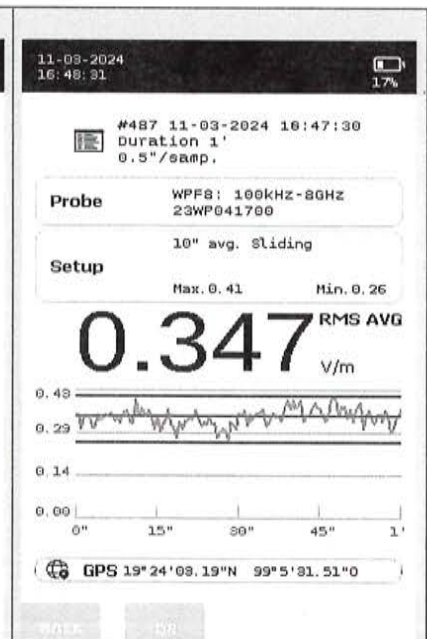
11-03-2024
16:48:31

17%

#487 11-03-2024 16:47:30
Duration 1'
0.5"/samp.

Probe
WPF8: 100kHz-8GHz
23WP041700

Setup
10" avg. Sliding
Max. 0.41
Min. 0.26

0.347
RMS AVG
V/m

0.43
0.29
0.14
0.00
0"
15"
30"
45"
1'

GPS 19°24'03.19"N 99°5'31.51"O

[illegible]
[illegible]